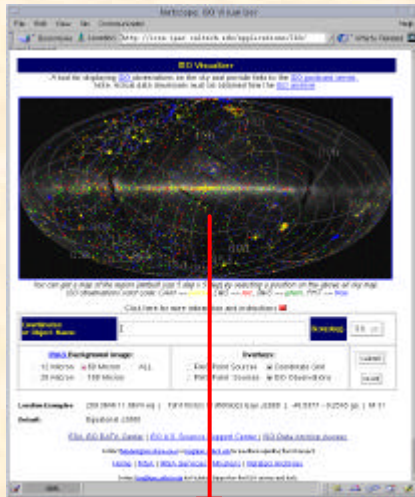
Netscape: ISO Visualizer

File Edit View Go Communicator

Bookmarks Location: http://irsa.ipac.caltech.edu/applications/ISO/ What's Related

ISO Visualizer

A tool for displaying ISO observations on the sky and provide links to the ISO postcard server. NEW: NOSIA data downloads must be obtained from the ISO archive.

You can get a map of the region (default size 1 deg x 5 deg) by selecting a position on the above all sky map. ISO observations color code: CAM = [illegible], LWS = red, SWS = green, PHT = blue

Click here for more information and instructions

Coordinates or Object Name:

Resolve

IRAS Background image:
12 Micron 60 Micron ALL
25 Micron 100 Micron

Overlays:
Faint Point Sources Coordinate Grid
Point Sources ISO Observations

Submit

Reset

Location Examples: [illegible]

Default: Equatorial J2000

ESA ISO Data Center | ISO U.S. Science Support Center | ISO Data Archive Access

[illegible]

Home | IRSA | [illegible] | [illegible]

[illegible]